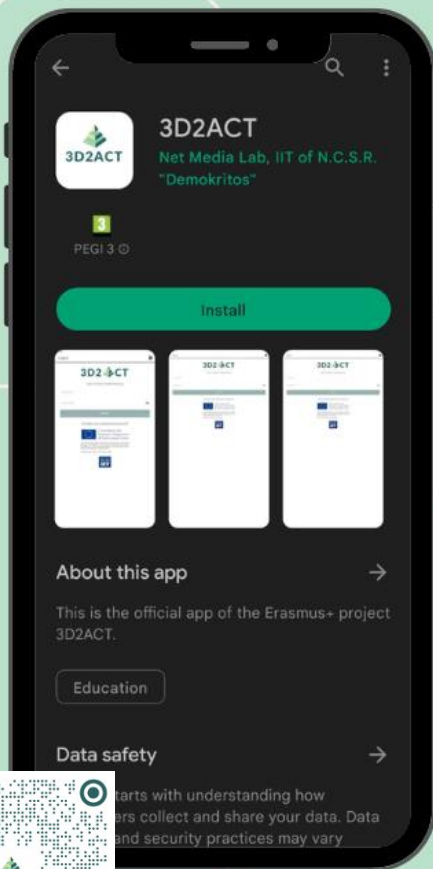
3D2ACT

3D2ACT

Net Media Lab, IIT of N.C.S.R. "Demokritos"

3

PEGI 3

Install

3D2ACT

3D2ACT

3D2ACT

About this app

This is the official app of the Erasmus+ project 3D2ACT.

Education

Data safety

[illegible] starts with understanding how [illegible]ers collect and share your data. Data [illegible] and security practices may vary